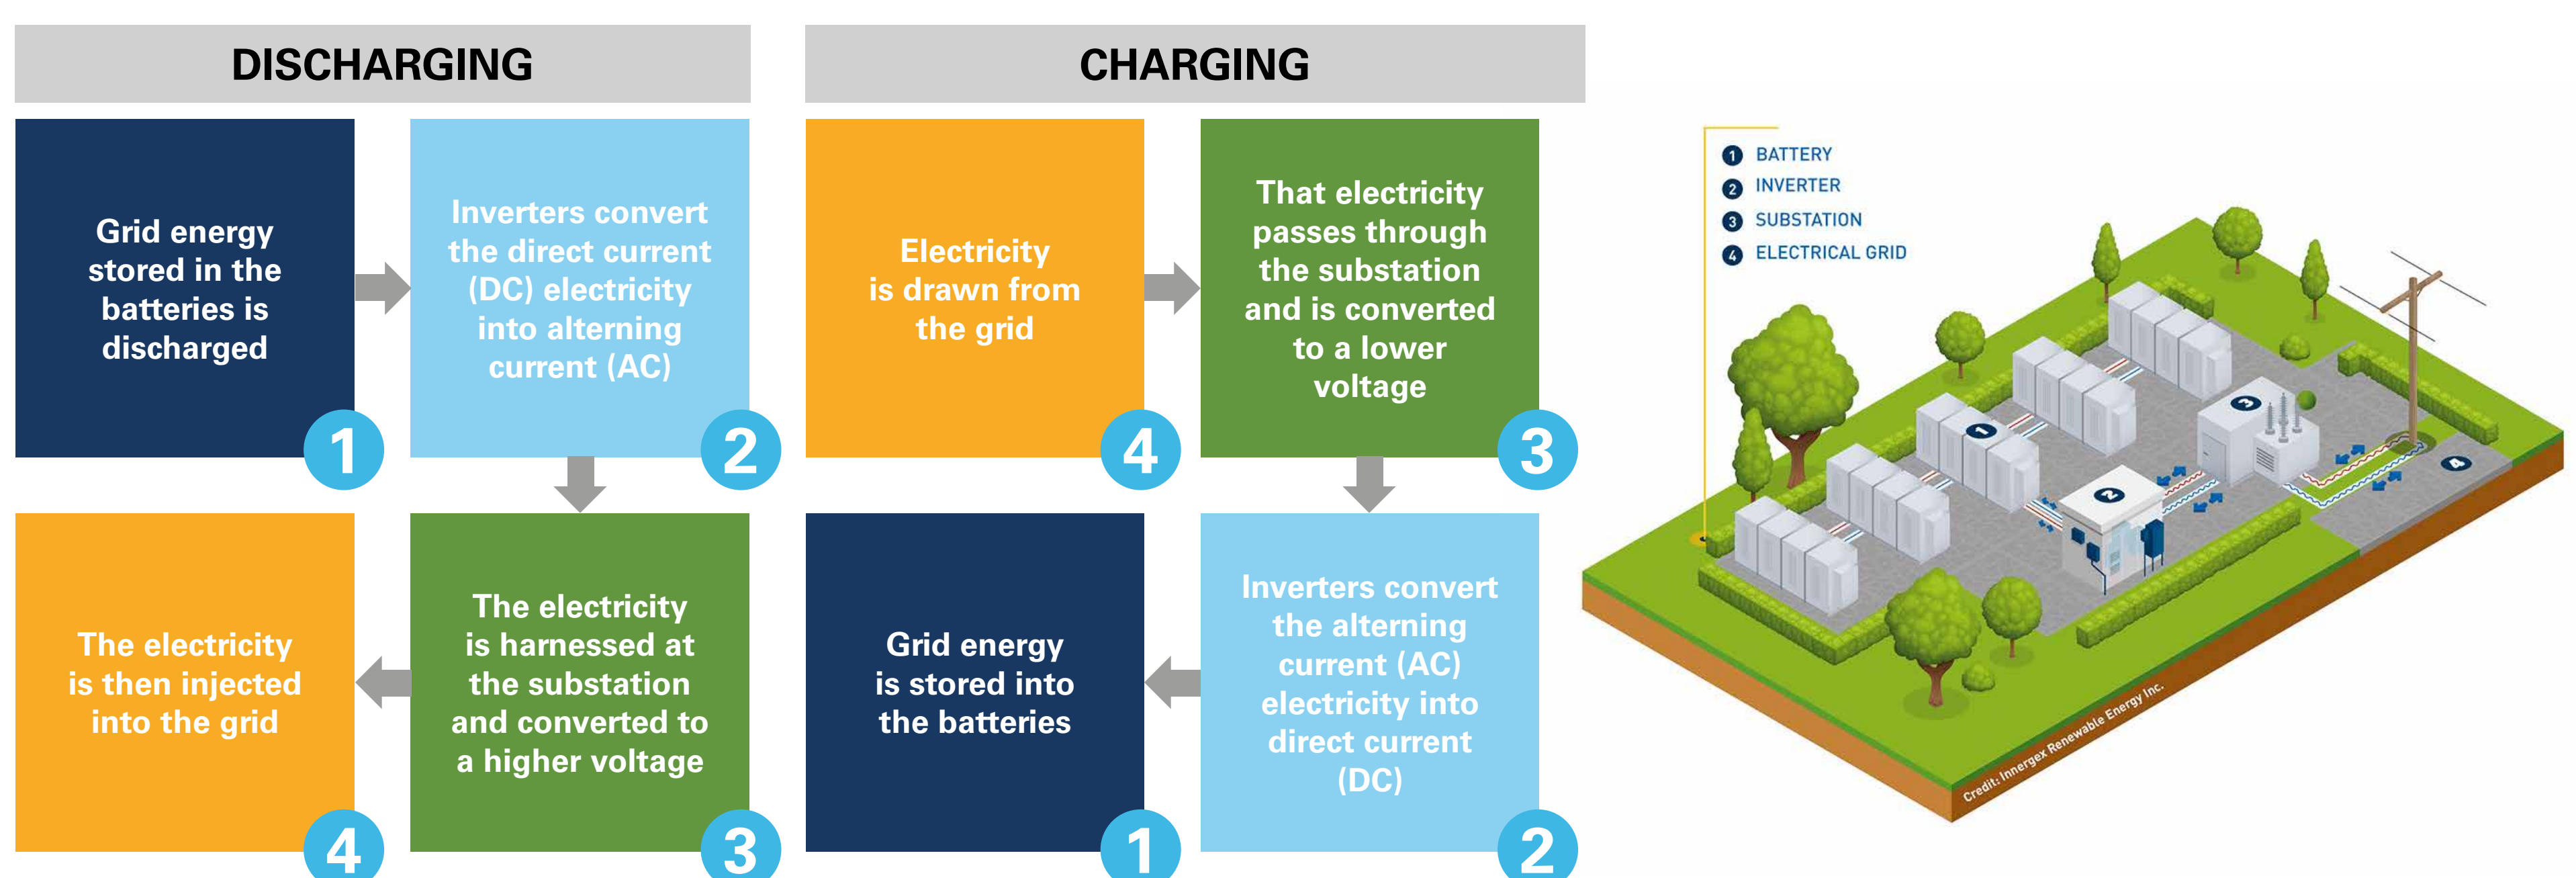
DISCHARGING

Grid energy stored in the batteries is discharged

1

Inverters convert the direct current (DC) electricity into alterning current (AC)

2

The electricity is harnessed at the substation and converted to a higher voltage

3

The electricity is then injected into the grid

4

CHARGING

Electricity is drawn from the grid

4

That electricity passes through the substation and is converted to a lower voltage

3

Inverters convert the alterning current (AC) electricity into direct current (DC)

2

Grid energy is stored into the batteries

1

1 BATTERY
2 INVERTER
3 SUBSTATION
4 ELECTRICAL GRID

1
2
3
4

Credit: Innergex Renewable Energy Inc.